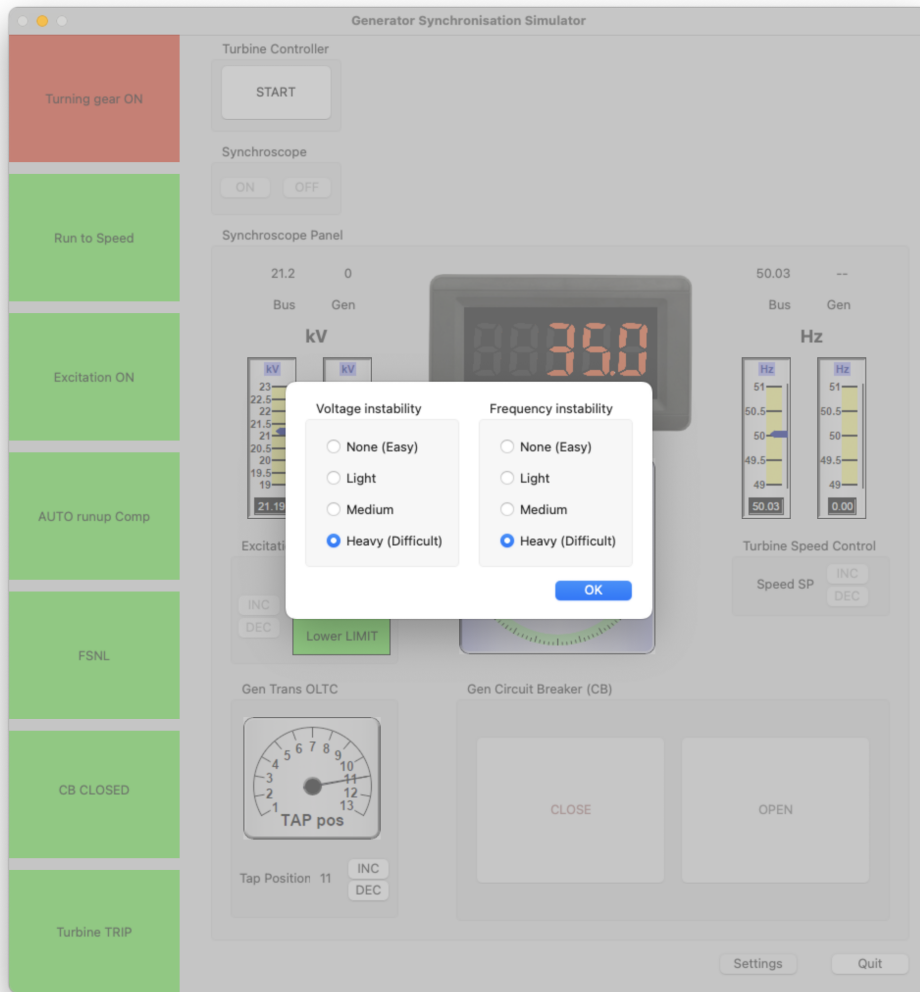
Generator Synchronisation Simulator

Turning gear ON

Run to Speed

Excitation ON

AUTO runup Comp

FSNL

CB CLOSED

Turbine TRIP

Turbine Controller

START

Synchroscope

ON OFF

Synchroscope Panel

21.2 0

Bus Gen

kV

kV kV

23 22.5 22 21.5 21 20.5 20 19.5 19

21.19

88 35.0

50.03 --

Bus Gen

Hz

Hz Hz

51 50.5 50 49.5 49

51 50.5 50 49.5 49

50.03 0.00

Voltage instability

None (Easy)

Light

Medium

Heavy (Difficult)

Frequency instability

None (Easy)

Light

Medium

Heavy (Difficult)

OK

Excitati

INC

DEC

Lower LIMIT

Turbine Speed Control

Speed SP

INC

DEC

Gen Trans OLTC

1 2 3 4 5 6 7 8 9 10 11 12 13

TAP pos

Tap Position 11

INC

DEC

Gen Circuit Breaker (CB)

CLOSE

OPEN

Settings

Quit